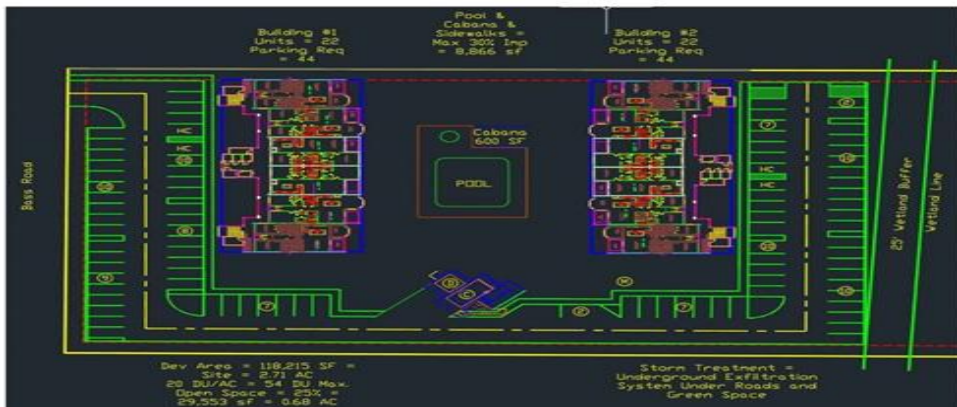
Building #1
Units = 22
Parking Req
= 44

Pool &
Cabana &
Sidewalks =
Max 30% Imp
= 8,866 sf

Building #2
Units = 22
Parking Req
= 44

Cabana
600 SF

POOL

HC
HC

HC
HC

Bass Road

25' Wetland Buffer

Wetland Line

Dev Area = 118,215 SF =
Site = 2.71 AC
20 DU/AC = 54 DU Max.
Open Space = 25% =
29,553 sf = 0.68 AC

Storm Treatment =
Underground Exfiltration
System Under Roads and
Green Space